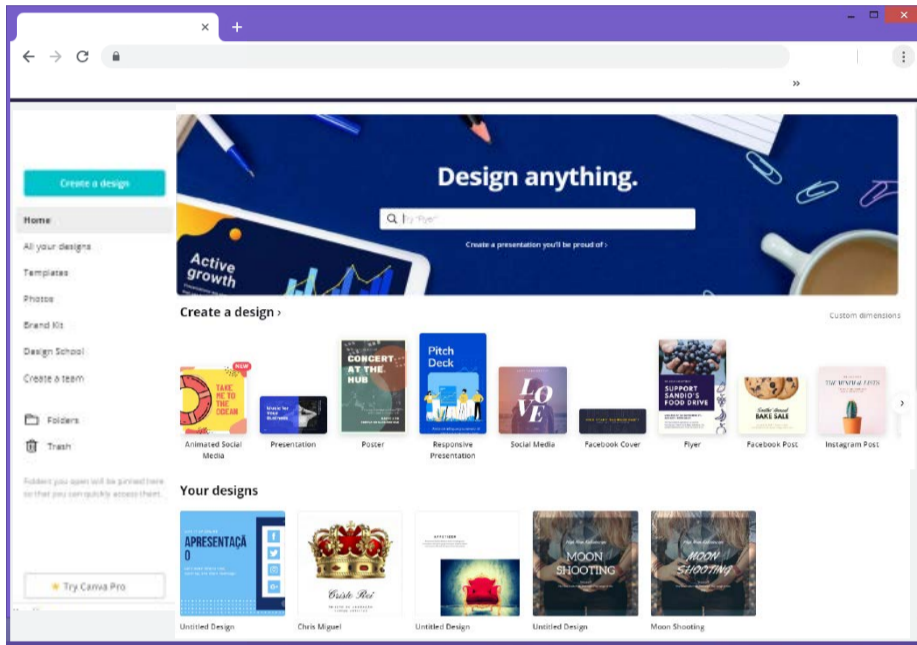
×
+
»

Create a design

Home
All your designs
Templates
Photos
Brand Kit
Design School
Create a team

Folders
Trash

Folders you open will be pinned here so that you can quickly access them.

Try Canva Pro

Design anything.

Try "Flyer"

Create a presentation you'll be proud of ›

Active growth

Create a design ›

Custom dimensions

NEW
TAKE ME TO THE OCEAN
Animated Social Media

Presentation

CONCERT AT THE HUB
Poster

Pitch Deck
Responsive Presentation

LOVE
Social Media

Facebook Cover

SUPPORT SANDIO'S FOOD DRIVE
Flyer

BAKE SALE
Facebook Post

Instagram Post

Your designs

APRESENTAÇÃO
Untitled Design

Cristo Rei
Chris Miguel

Untitled Design

MOON SHOOTING
Untitled Design

MOON SHOOTING
Moon Shooting